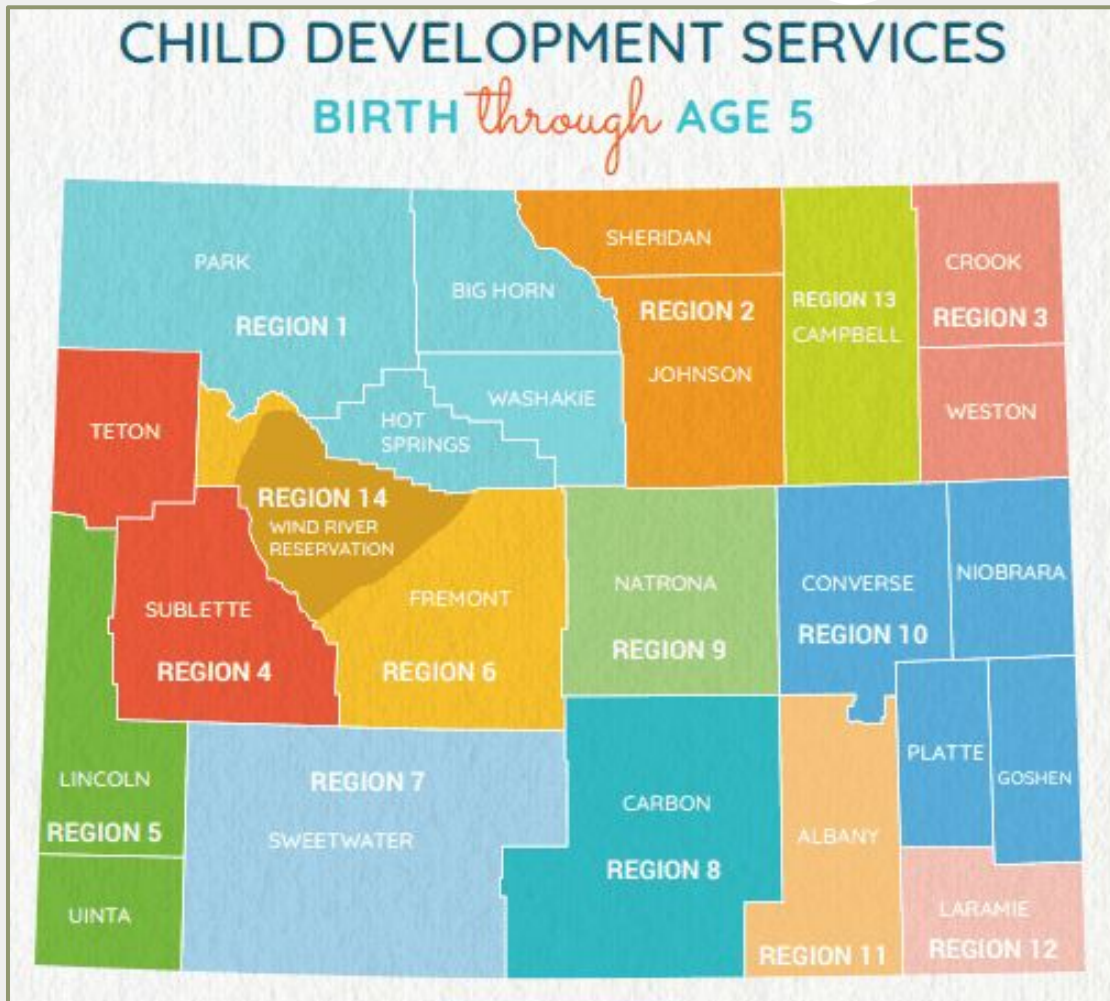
CHILD DEVELOPMENT SERVICES
BIRTH through AGE 5

PARK
REGION 1
BIG HORN
SHERIDAN
REGION 2
JOHNSON
REGION 13
CAMPBELL
CROOK
REGION 3
WESTON
TETON
HOT SPRINGS
WASHAKIE
REGION 14
WIND RIVER RESERVATION
SUBLETTE
REGION 4
FREMONT
REGION 6
NATRONA
REGION 9
CONVERSE
REGION 10
NIOBRARA
LINCOLN
REGION 5
UINTA
REGION 7
SWEETWATER
CARBON
REGION 8
ALBANY
REGION 11
PLATTE
GOSHEN
LARAMIE
REGION 12